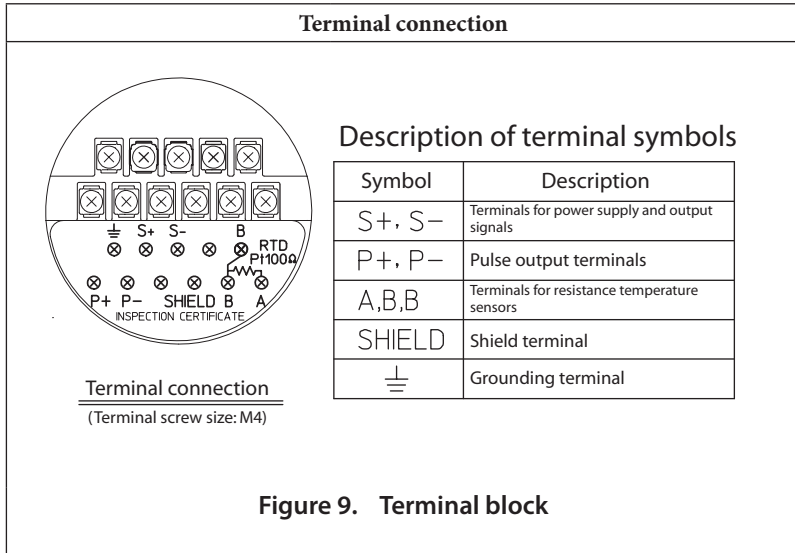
Terminal connection

S+ S- B RTD Pt100Ω
P+ P- SHIELD B A
INSPECTION CERTIFICATE

Terminal connection
(Terminal screw size: M4)

Description of terminal symbols

| Symbol | Description |
|---|---|
| S+, S− | Terminals for power supply and output signals |
| P+, P− | Pulse output terminals |
| A,B,B | Terminals for resistance temperature sensors |
| SHIELD | Shield terminal |
| ⏚ | Grounding terminal |

Figure 9. Terminal block